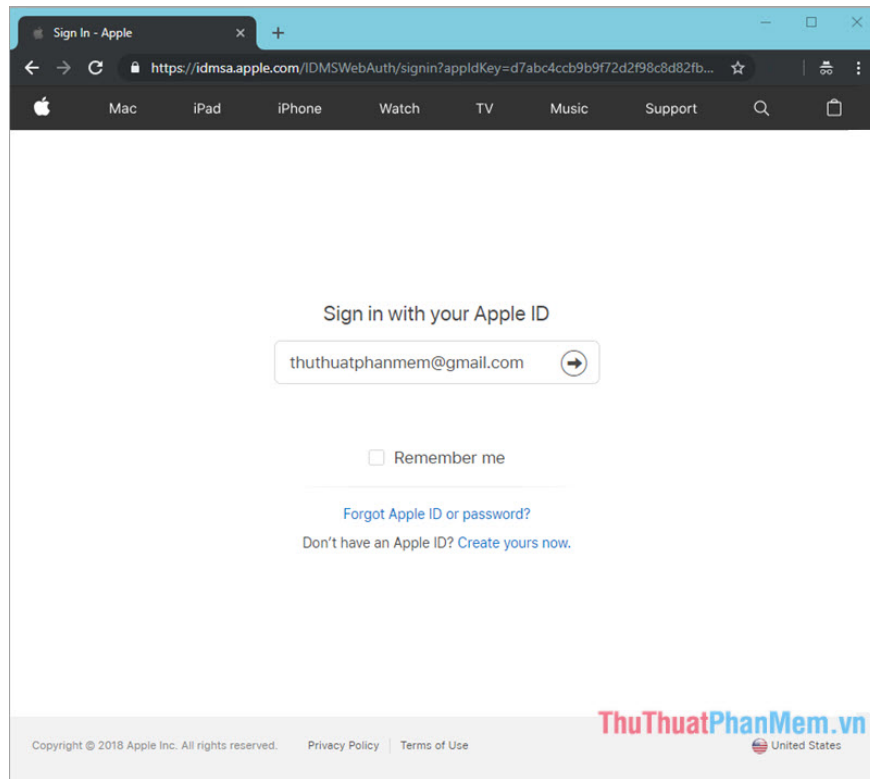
Sign In - Apple

https://idmsa.apple.com/IDMSWebAuth/signin?appIdKey=d7abc4ccb9b9f72d2f98c8d82fb...

Mac iPad iPhone Watch TV Music Support

Sign in with your Apple ID

thuthuatphanmem@gmail.com

Remember me

Forgot Apple ID or password?

Don't have an Apple ID? Create yours now.

Copyright © 2018 Apple Inc. All rights reserved. Privacy Policy | Terms of Use

ThuThuatPhanMem.vn

United States